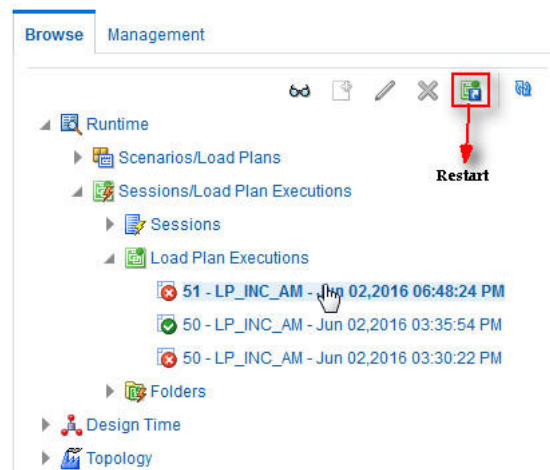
Browse Management

Restart

Runtime

Scenarios/Load Plans

Sessions/Load Plan Executions

Sessions

Load Plan Executions

51 - LP_INC_AM - Jun 02,2016 06:48:24 PM

50 - LP_INC_AM - Jun 02,2016 03:35:54 PM

50 - LP_INC_AM - Jun 02,2016 03:30:22 PM

Folders

Design Time

Topology